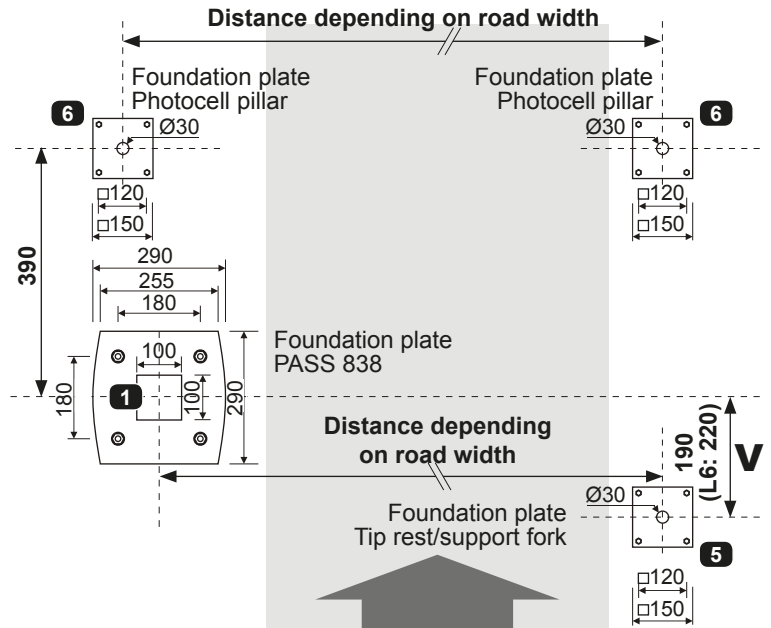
Distance depending on road width

Foundation plate
Photocell pillar

6

Ø30

□120
□150

Foundation plate
Photocell pillar

6

Ø30

□120
□150

390

290
255
180

Foundation plate
PASS 838

100
1
100
180
290

Distance depending on road width

190 (L6: 220)

V

Ø30

Foundation plate
Tip rest/support fork

5

□120
□150